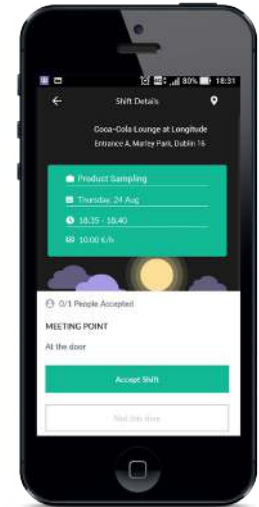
80% 18:31

Shift Details

Coca-Cola Lounge at Longitude

Entrance A, Marley Park, Dublin 16

Product Sampling

Thursday, 24 Aug

18:35 - 18:40

10.00 €/h

0/1 People Accepted

MEETING POINT

At the door

Accept Shift

Not this time